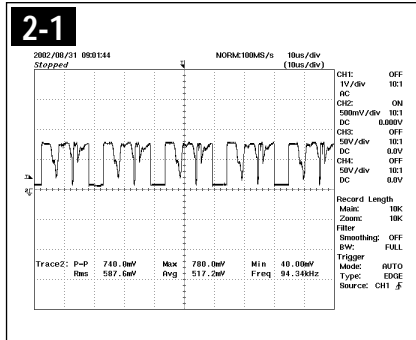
2-1

2002/08/31 09:01:44
Stopped

NORM:100MS/s 10us/div
(10us/div)

CH1: OFF
1V/div 10:1
AC
CH2: ON
500mV/div 10:1
DC 0.000V
CH3: OFF
50V/div 10:1
DC 0.0V
CH4: OFF
50V/div 10:1
DC 0.0V

Record Length
Main: 10K
Zoom: 10K
Filter
Smoothing: OFF
BW: FULL
Trigger
Mode: AUTO
Type: EDGE
Source: CH1

| Trace2: | P-P | 740.0mV | Max | 780.0mV | Min | 40.00mV |
|---|---|---|---|---|---|---|
| | Rms | 587.6mV | Avg | 517.2mV | Freq | 94.34kHz |